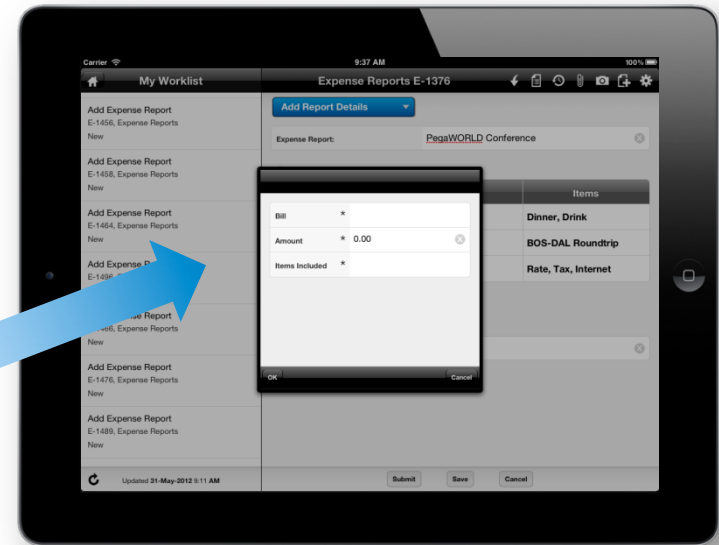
Carrier
9:37 AM
100%

My Worklist
Expense Reports E-1376

Add Expense Report
E-1456, Expense Reports
New

Add Expense Report
E-1458, Expense Reports
New

Add Expense Report
E-1464, Expense Reports
New

Add Expense R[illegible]
E-1496, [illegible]

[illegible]se Report
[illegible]466, Expense Reports
New

Add Expense Report
E-1476, Expense Reports
New

Add Expense Report
E-1489, Expense Reports
New

Updated 31-May-2012 9:11 AM

Add Report Details

Expense Report: PegaWORLD Conference

| Items |
|---|
| Dinner, Drink |
| BOS-DAL Roundtrip |
| Rate, Tax, Internet |

Bill *
Amount * 0.00
Items Included *

OK
Cancel

Submit
Save
Cancel